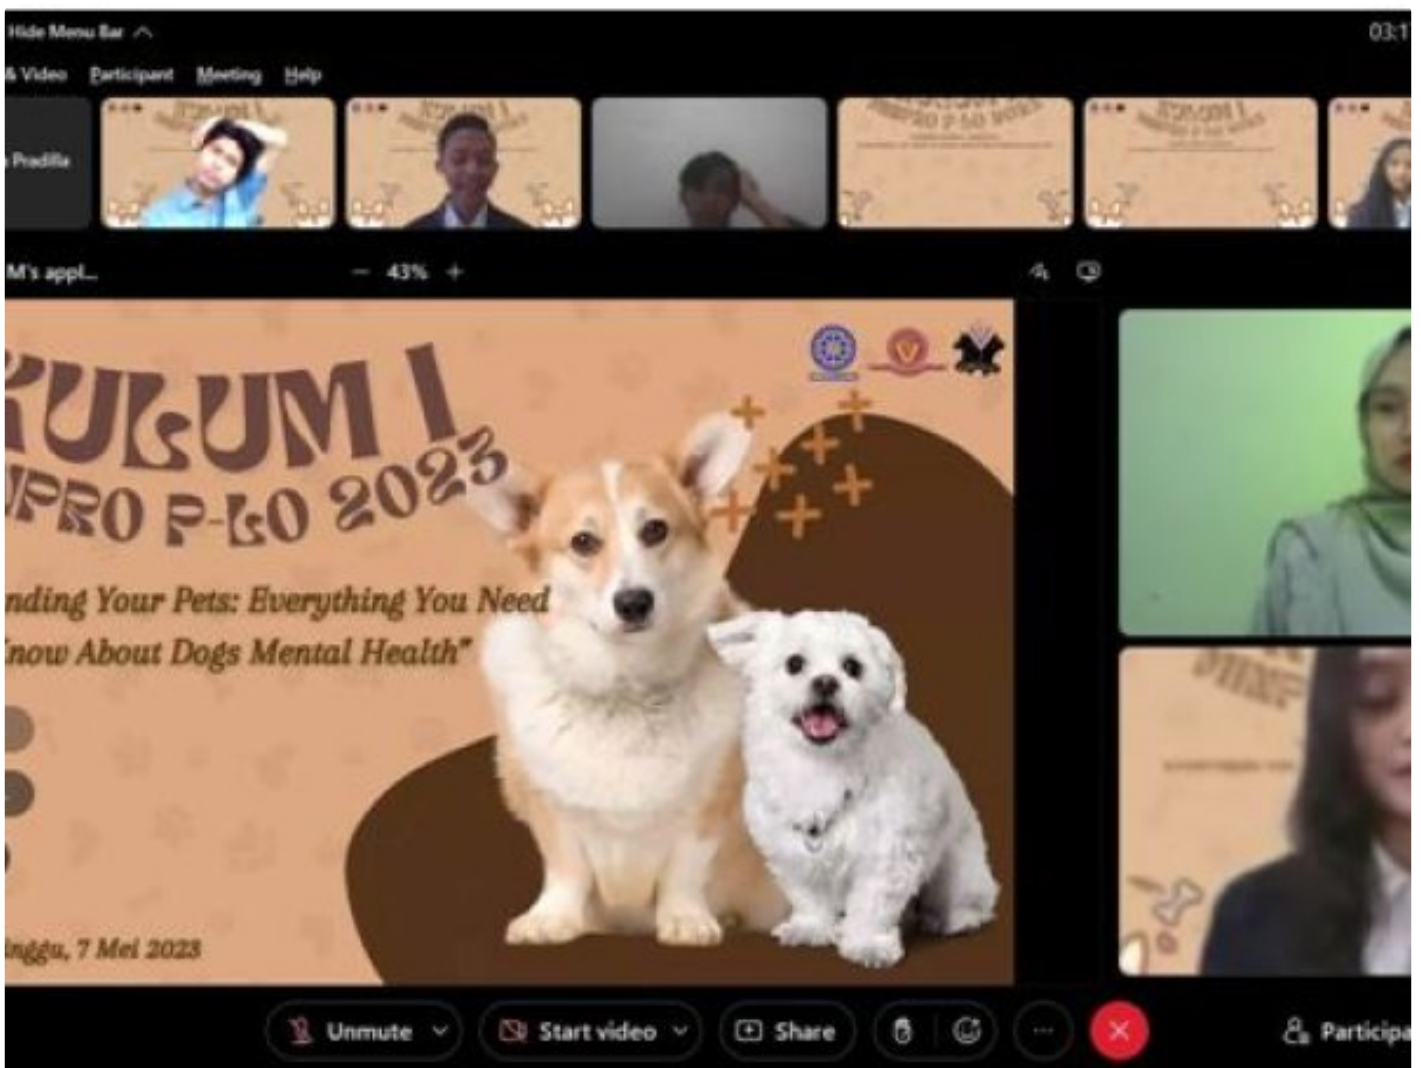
Hide Menu Bar

03:1

& Video Participant Meeting Help

Pradilla

M's appl...

43%

KULUM I
IPRO P-LO 2023

nding Your Pets: Everything You Need
Know About Dogs Mental Health"

inggu, 7 Mei 2023

Unmute

Start video

Share

Participa